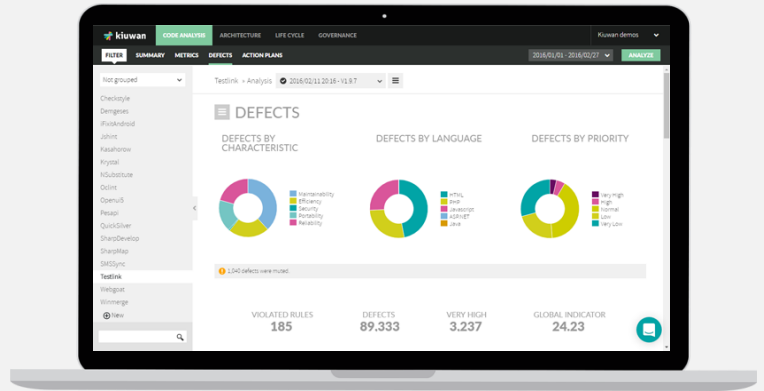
kiuwan CODE ANALYSIS ARCHITECTURE LIFE CYCLE GOVERNANCE Kiuwan demos

FILTER SUMMARY METRICS DEFECTS ACTION PLANS 2016/01/01 - 2016/02/27 ANALYZE

Not grouped

Checkstyle
Demgetes
iFixitAndroid
Johnt
Kasahorow
Krystal
NSubstitute
OcUnit
OpenUI5
Pesapi
QuickSilver
SharpDevelop
SharpMap
SMSSync
Testlink
Webgoat
Winmerge
New

Testlink › Analysis 2016/02/11 20:16 - V1.9.7

DEFECTS

DEFECTS BY CHARACTERISTIC

Maintainability
Efficiency
Security
Portability
Reliability

DEFECTS BY LANGUAGE

HTML
PHP
Javascript
ASP.NET
Java

DEFECTS BY PRIORITY

Very High
High
Normal
Low
Very Low

1,040 defects were muted.

VIOLATED RULES
185

DEFECTS
89.333

VERY HIGH
3.237

GLOBAL INDICATOR
24.23